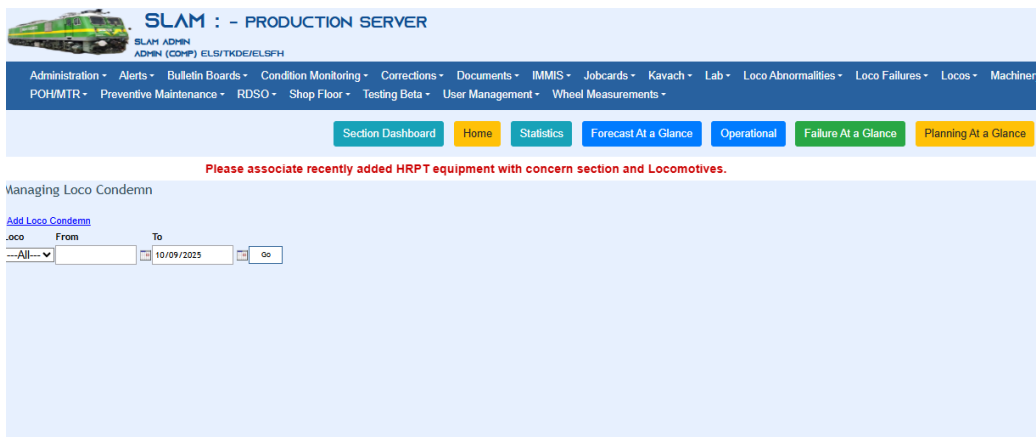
SLAM : - PRODUCTION SERVER
SLAM ADMIN
ADMIN (COMP) ELS/TKDE/ELSFH

Administration ▾ Alerts ▾ Bulletin Boards ▾ Condition Monitoring ▾ Corrections ▾ Documents ▾ IMMIS ▾ Jobcards ▾ Kavach ▾ Lab ▾ Loco Abnormalities ▾ Loco Failures ▾ Locos ▾ Machiner
POH/MTR ▾ Preventive Maintenance ▾ RDSO ▾ Shop Floor ▾ Testing Beta ▾ User Management ▾ Wheel Measurements ▾

Section Dashboard Home Statistics Forecast At a Glance Operational Failure At a Glance Planning At a Glance

Please associate recently added HRPT equipment with concern section and Locomotives.

Managing Loco Condemn

Add Loco Condemn

Loco From To
---All--- 10/09/2025 Go